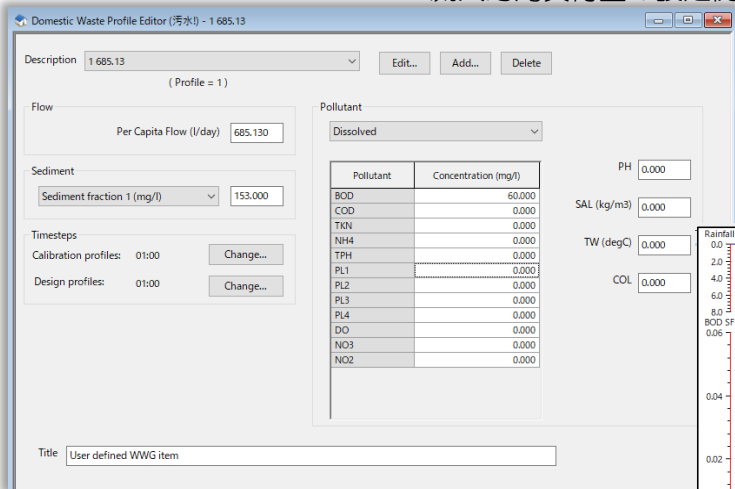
Domestic Waste Profile Editor (污水!) - 1 685.13

Description 1 685.13

( Profile = 1 )

Edit... Add... Delete

Flow

Per Capita Flow (l/day) 685.130

Sediment

Sediment fraction 1 (mg/l) 153.000

Timesteps

Calibration profiles: 01:00 Change...

Design profiles: 01:00 Change...

Pollutant

Dissolved

| Pollutant | Concentration (mg/l) |
|---|---|
| BOD | 60.000 |
| COD | 0.000 |
| TKN | 0.000 |
| NH4 | 0.000 |
| TPH | 0.000 |
| PL1 | 0.000 |
| PL2 | 0.000 |
| PL3 | 0.000 |
| PL4 | 0.000 |
| DO | 0.000 |
| NO3 | 0.000 |
| NO2 | 0.000 |

PH 0.000

SAL (kg/m3) 0.000

TW (degC) 0.000

COL 0.000

Rainfall

0.0
2.0
4.0
6.0
8.0

BOD SF

0.06

0.04

0.02

Title User defined WWG item